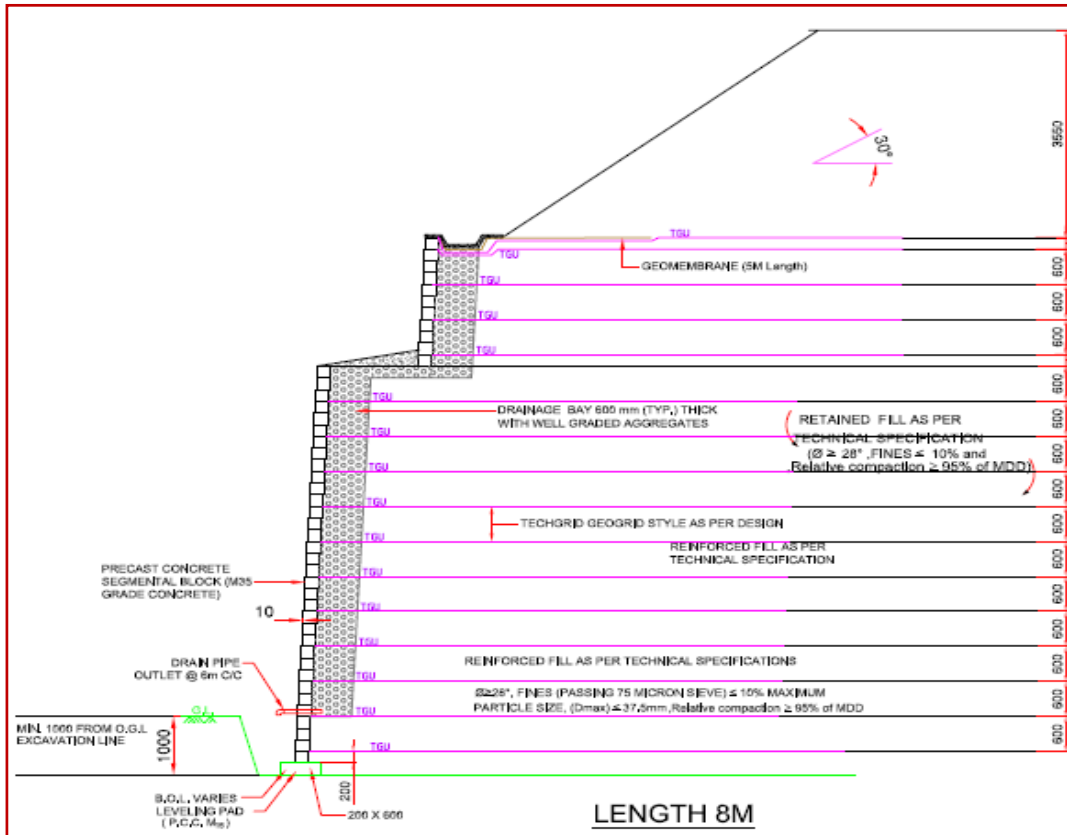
3550

30°

TGU

TGU

GEOMEMBRANE (5M Length)

600

TGU

600

TGU

600

TGU

600

600

TGU

DRAINAGE BAY 600 mm (TYP.) THICK WITH WELL GRADED AGGREGATES

RETAINED FILL AS PER TECHNICAL SPECIFICATION ($\emptyset \geq 28°$ ,FINES ≤ 10% and Relative compaction ≥ 95% of MDD)

600

TGU

600

TGU

600

600

TECHGRID GEOGRID STYLE AS PER DESIGN

600

TGU

REINFORCED FILL AS PER TECHNICAL SPECIFICATION

600

PRECAST CONCRETE SEGMENTAL BLOCK (M35 GRADE CONCRETE)

TGU

600

TGU

10

600

TSU

600

DRAIN PIPE OUTLET @ 6m C/C

REINFORCED FILL AS PER TECHNICAL SPECIFICATIONS

600

TGU

Ø≥28°, FINES (PASSING 75 MICRON SIEVE) ≤ 10% MAXIMUM PARTICLE SIZE, (Dmax) ≤ 37.5mm ,Relative compaction ≥ 95% of MDD

600

TGU

O.G.L

MIN. 1000 FROM O.G.L EXCAVATION LINE

1000

TGU

600

200

B.O.L VARIES LEVELING PAD (P.C.C. $M_{15}$)

200 X 600

LENGTH 8M